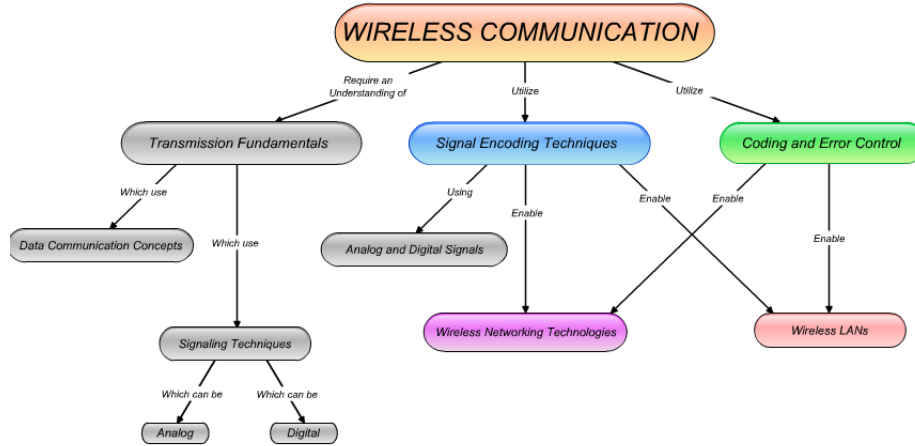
WIRELESS COMMUNICATION

Require an Understanding of

Utilize

Utilize

Transmission Fundamentals

Signal Encoding Techniques

Coding and Error Control

Which use

Which use

Using

Enable

Enable

Enable

Enable

Data Communication Concepts

Analog and Digital Signals

Wireless Networking Technologies

Wireless LANs

Signaling Techniques

Which can be

Which can be

Analog

Digital